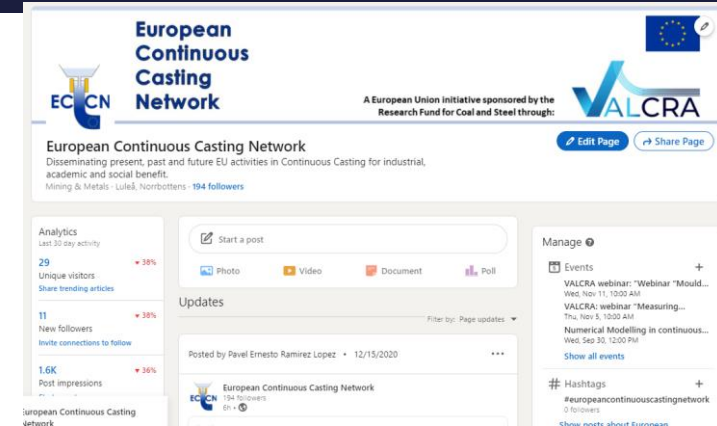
European Continuous Casting Network

ECCN

A European Union initiative sponsored by the Research Fund for Coal and Steel through:

VALCRA

European Continuous Casting Network

Edit Page

Share Page

Disseminating present, past and future EU activities in Continuous Casting for industrial, academic and social benefit.

Mining & Metals · Luleå, Norrbottens · 194 followers

Analytics
Last 30 day activity

29 ▾ 38%
Unique visitors
Share trending articles

11 ▾ 38%
New followers
Invite connections to follow

1.6K ▾ 36%
Post impressions

Start a post

Photo Video Document Poll

Updates

Filter by: Page updates

Posted by Pavel Ernesto Ramirez Lopez • 12/15/2020

European Continuous Casting Network
194 followers
6h •

Manage

Events

VALCRA webinar: "Webinar "Mould...
Wed, Nov 11, 10:00 AM

VALCRA: webinar "Measuring...
Thu, Nov 5, 10:00 AM

Numerical Modelling in continuous...
Wed, Sep 30, 12:00 PM

Show all events

Hashtags

#europeancontinuouscastingnetwork
0 followers

Show posts about European

European Continuous Casting Network